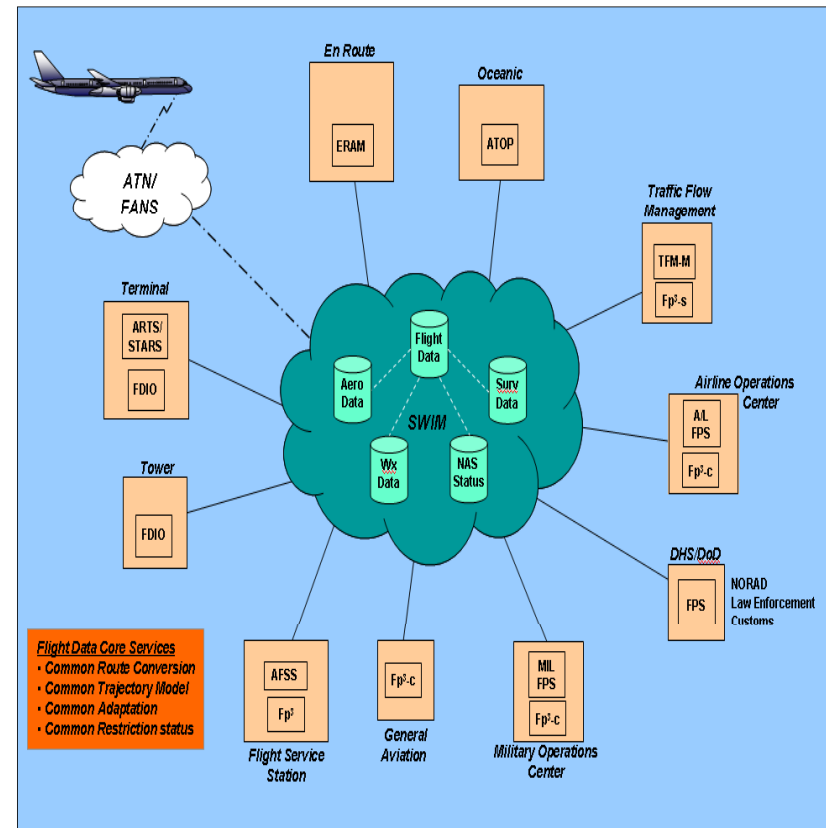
ATN/ FANS

En Route

ERAM

Oceanic

ATOP

Traffic Flow Management

TFM-M

Fp$^3$-s

Terminal

ARTS/ STARS

FDIO

Flight Data

Aero Data

Surv Data

SWIM

Wx Data

NAS Status

Airline Operations Center

A/L FPS

Fp$^3$-c

Tower

FDIO

DHS/DoD

FPS

NORAD
Law Enforcement
Customs

Flight Data Core Services
• Common Route Conversion
• Common Trajectory Model
• Common Adaptation
• Common Restriction status

AFSS

Fp$^3$

Flight Service Station

Fp$^3$-c

General Aviation

MIL FPS

Fp$^3$-c

Military Operations Center